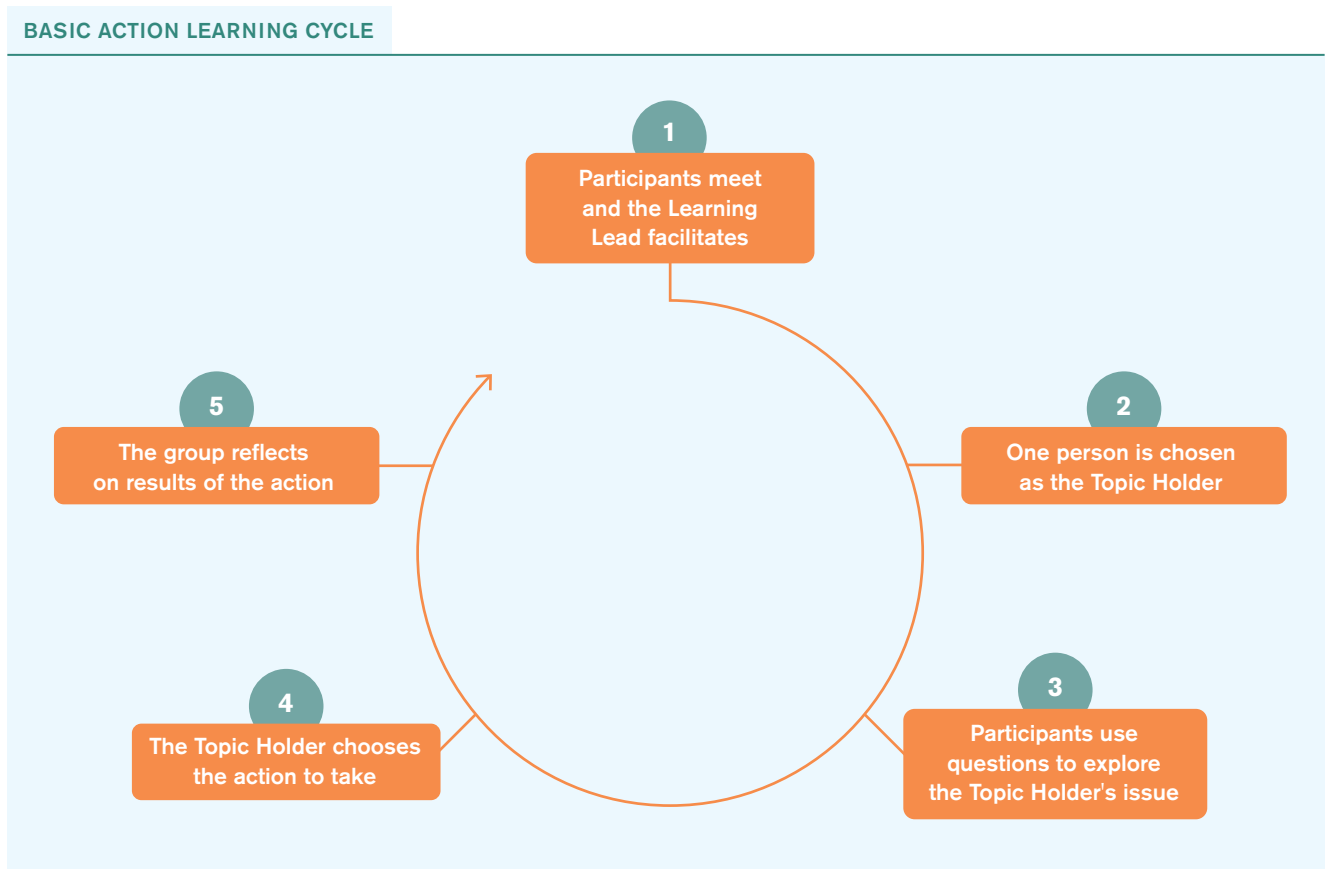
BASIC ACTION LEARNING CYCLE

1
Participants meet and the Learning Lead facilitates

2
One person is chosen as the Topic Holder

3
Participants use questions to explore the Topic Holder's issue

4
The Topic Holder chooses the action to take

5
The group reflects on results of the action